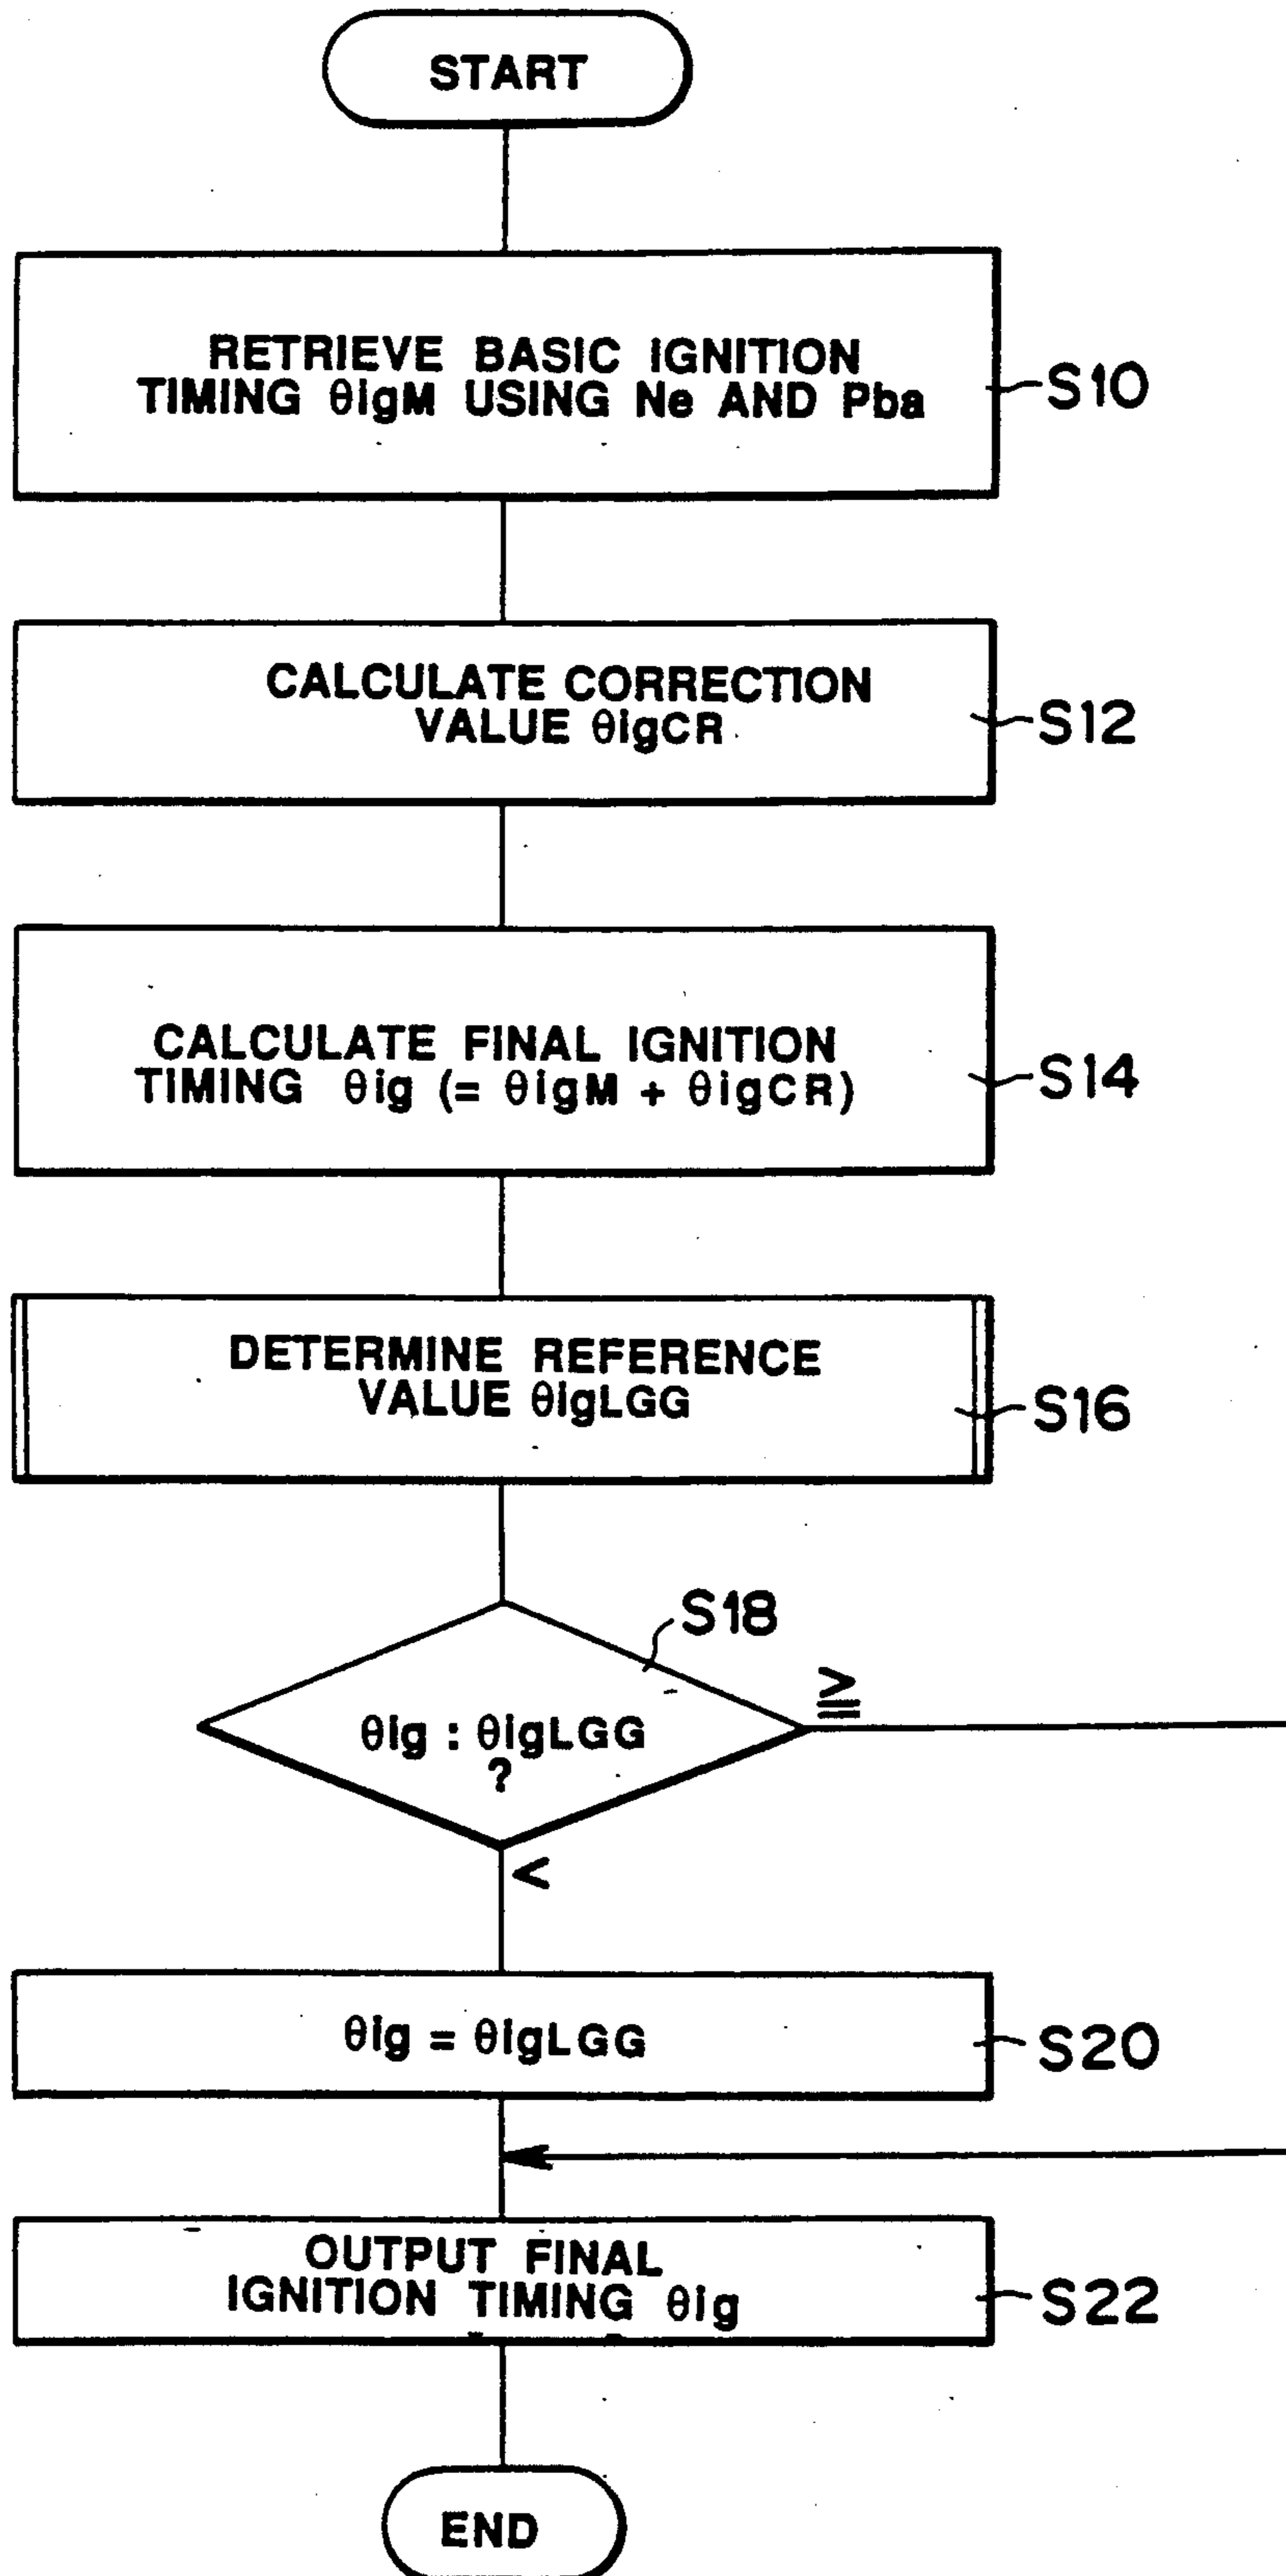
START

RETRIEVE BASIC IGNITION TIMING θigM USING Ne AND Pba

S10

CALCULATE CORRECTION VALUE θigCR

S12

CALCULATE FINAL IGNITION TIMING θig (= θigM + θigCR)

S14

DETERMINE REFERENCE VALUE θigLGG

S16

S18

θig : θigLGG ?

≧

<

θig = θigLGG

S20

OUTPUT FINAL IGNITION TIMING θig

S22

END